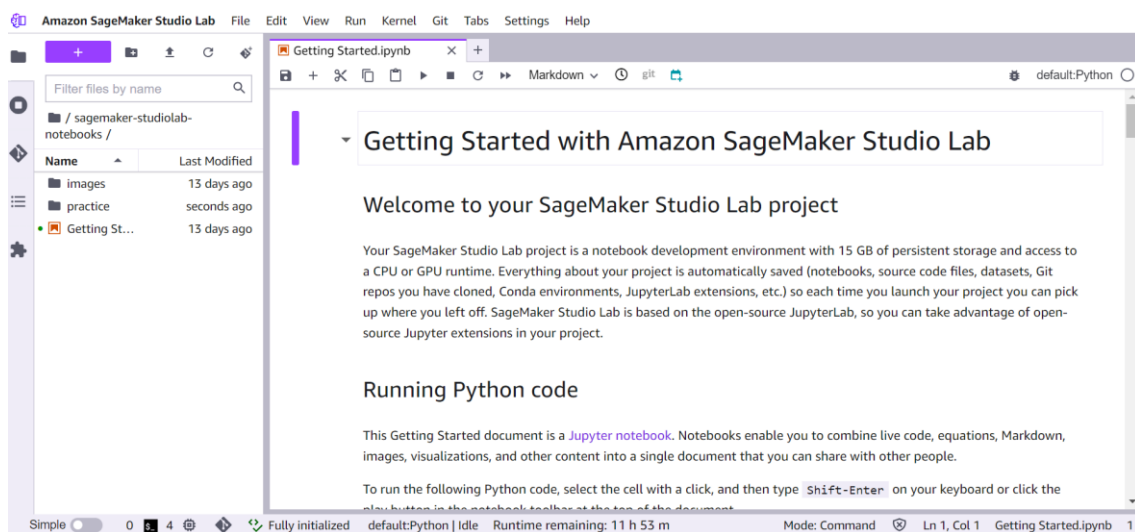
Amazon SageMaker Studio Lab File Edit View Run Kernel Git Tabs Settings Help

+

Filter files by name

/ sagemaker-studiolab-notebooks /

| Name | Last Modified |
|---|---|
| images | 13 days ago |
| practice | seconds ago |
| Getting St... | 13 days ago |

Getting Started.ipynb × +

Markdown git default:Python

Getting Started with Amazon SageMaker Studio Lab

Welcome to your SageMaker Studio Lab project

Your SageMaker Studio Lab project is a notebook development environment with 15 GB of persistent storage and access to a CPU or GPU runtime. Everything about your project is automatically saved (notebooks, source code files, datasets, Git repos you have cloned, Conda environments, JupyterLab extensions, etc.) so each time you launch your project you can pick up where you left off. SageMaker Studio Lab is based on the open-source JupyterLab, so you can take advantage of open-source Jupyter extensions in your project.

Running Python code

This Getting Started document is a Jupyter notebook. Notebooks enable you to combine live code, equations, Markdown, images, visualizations, and other content into a single document that you can share with other people.

To run the following Python code, select the cell with a click, and then type Shift-Enter on your keyboard or click the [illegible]

Simple 0 4 Fully initialized default:Python | Idle Runtime remaining: 11 h 53 m Mode: Command Ln 1, Col 1 Getting Started.ipynb 1